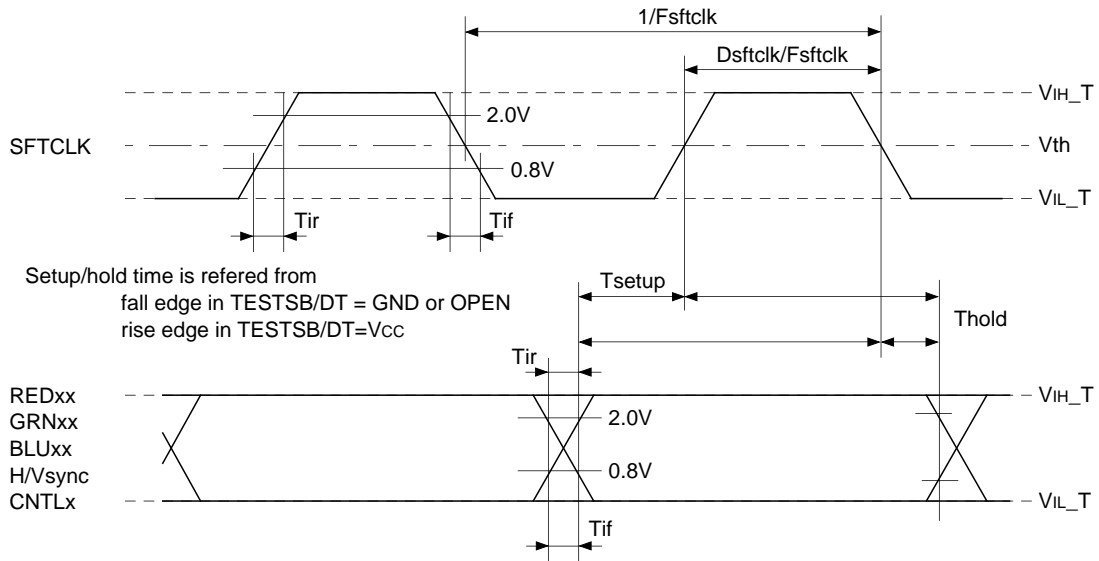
1/Fsftclk

Dsftclk/Fsftclk

VIH_T

2.0V

SFTCLK

Vth

0.8V

VIL_T

Tir

Tif

Setup/hold time is refered from
fall edge in TESTSB/DT = GND or OPEN
rise edge in TESTSB/DT=Vcc

Tsetup

Thold

Tir

REDxx
GRNxx
BLUxx
H/Vsync
CNTLx

VIH_T

2.0V

0.8V

VIL_T

Tif